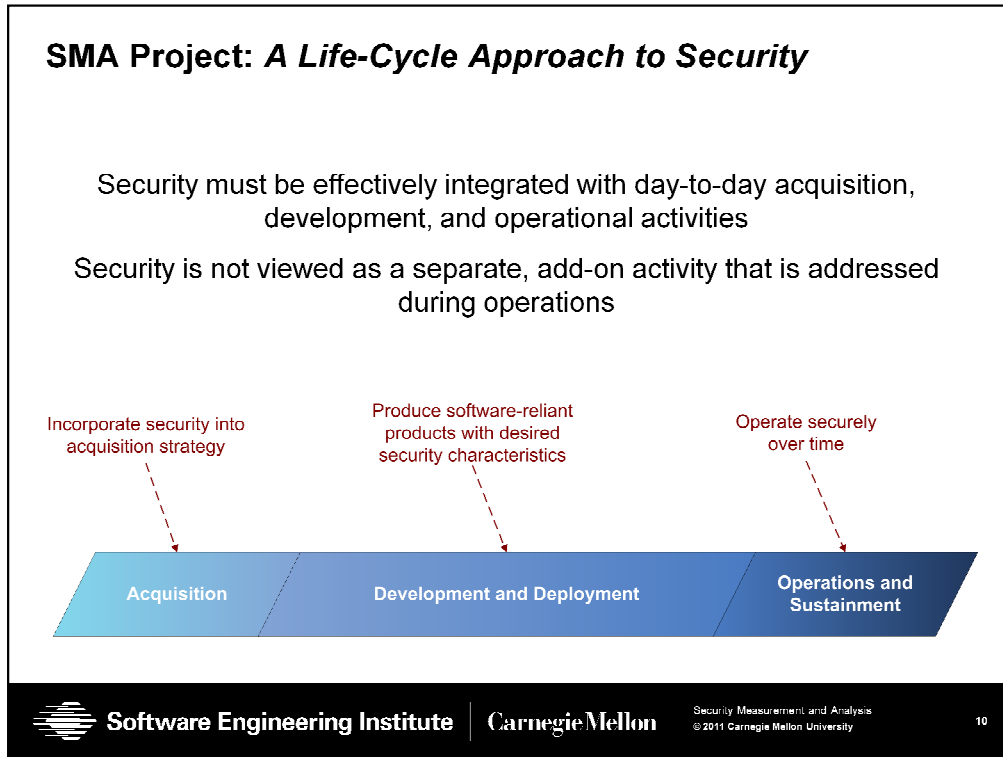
SMA Project: *A Life-Cycle Approach to Security*

Security must be effectively integrated with day-to-day acquisition, development, and operational activities

Security is not viewed as a separate, add-on activity that is addressed during operations

Incorporate security into acquisition strategy

Produce software-reliant products with desired security characteristics

Operate securely over time

Acquisition

Development and Deployment

Operations and Sustainment

Software Engineering Institute | Carnegie Mellon

Security Measurement and Analysis
© 2011 Carnegie Mellon University

10